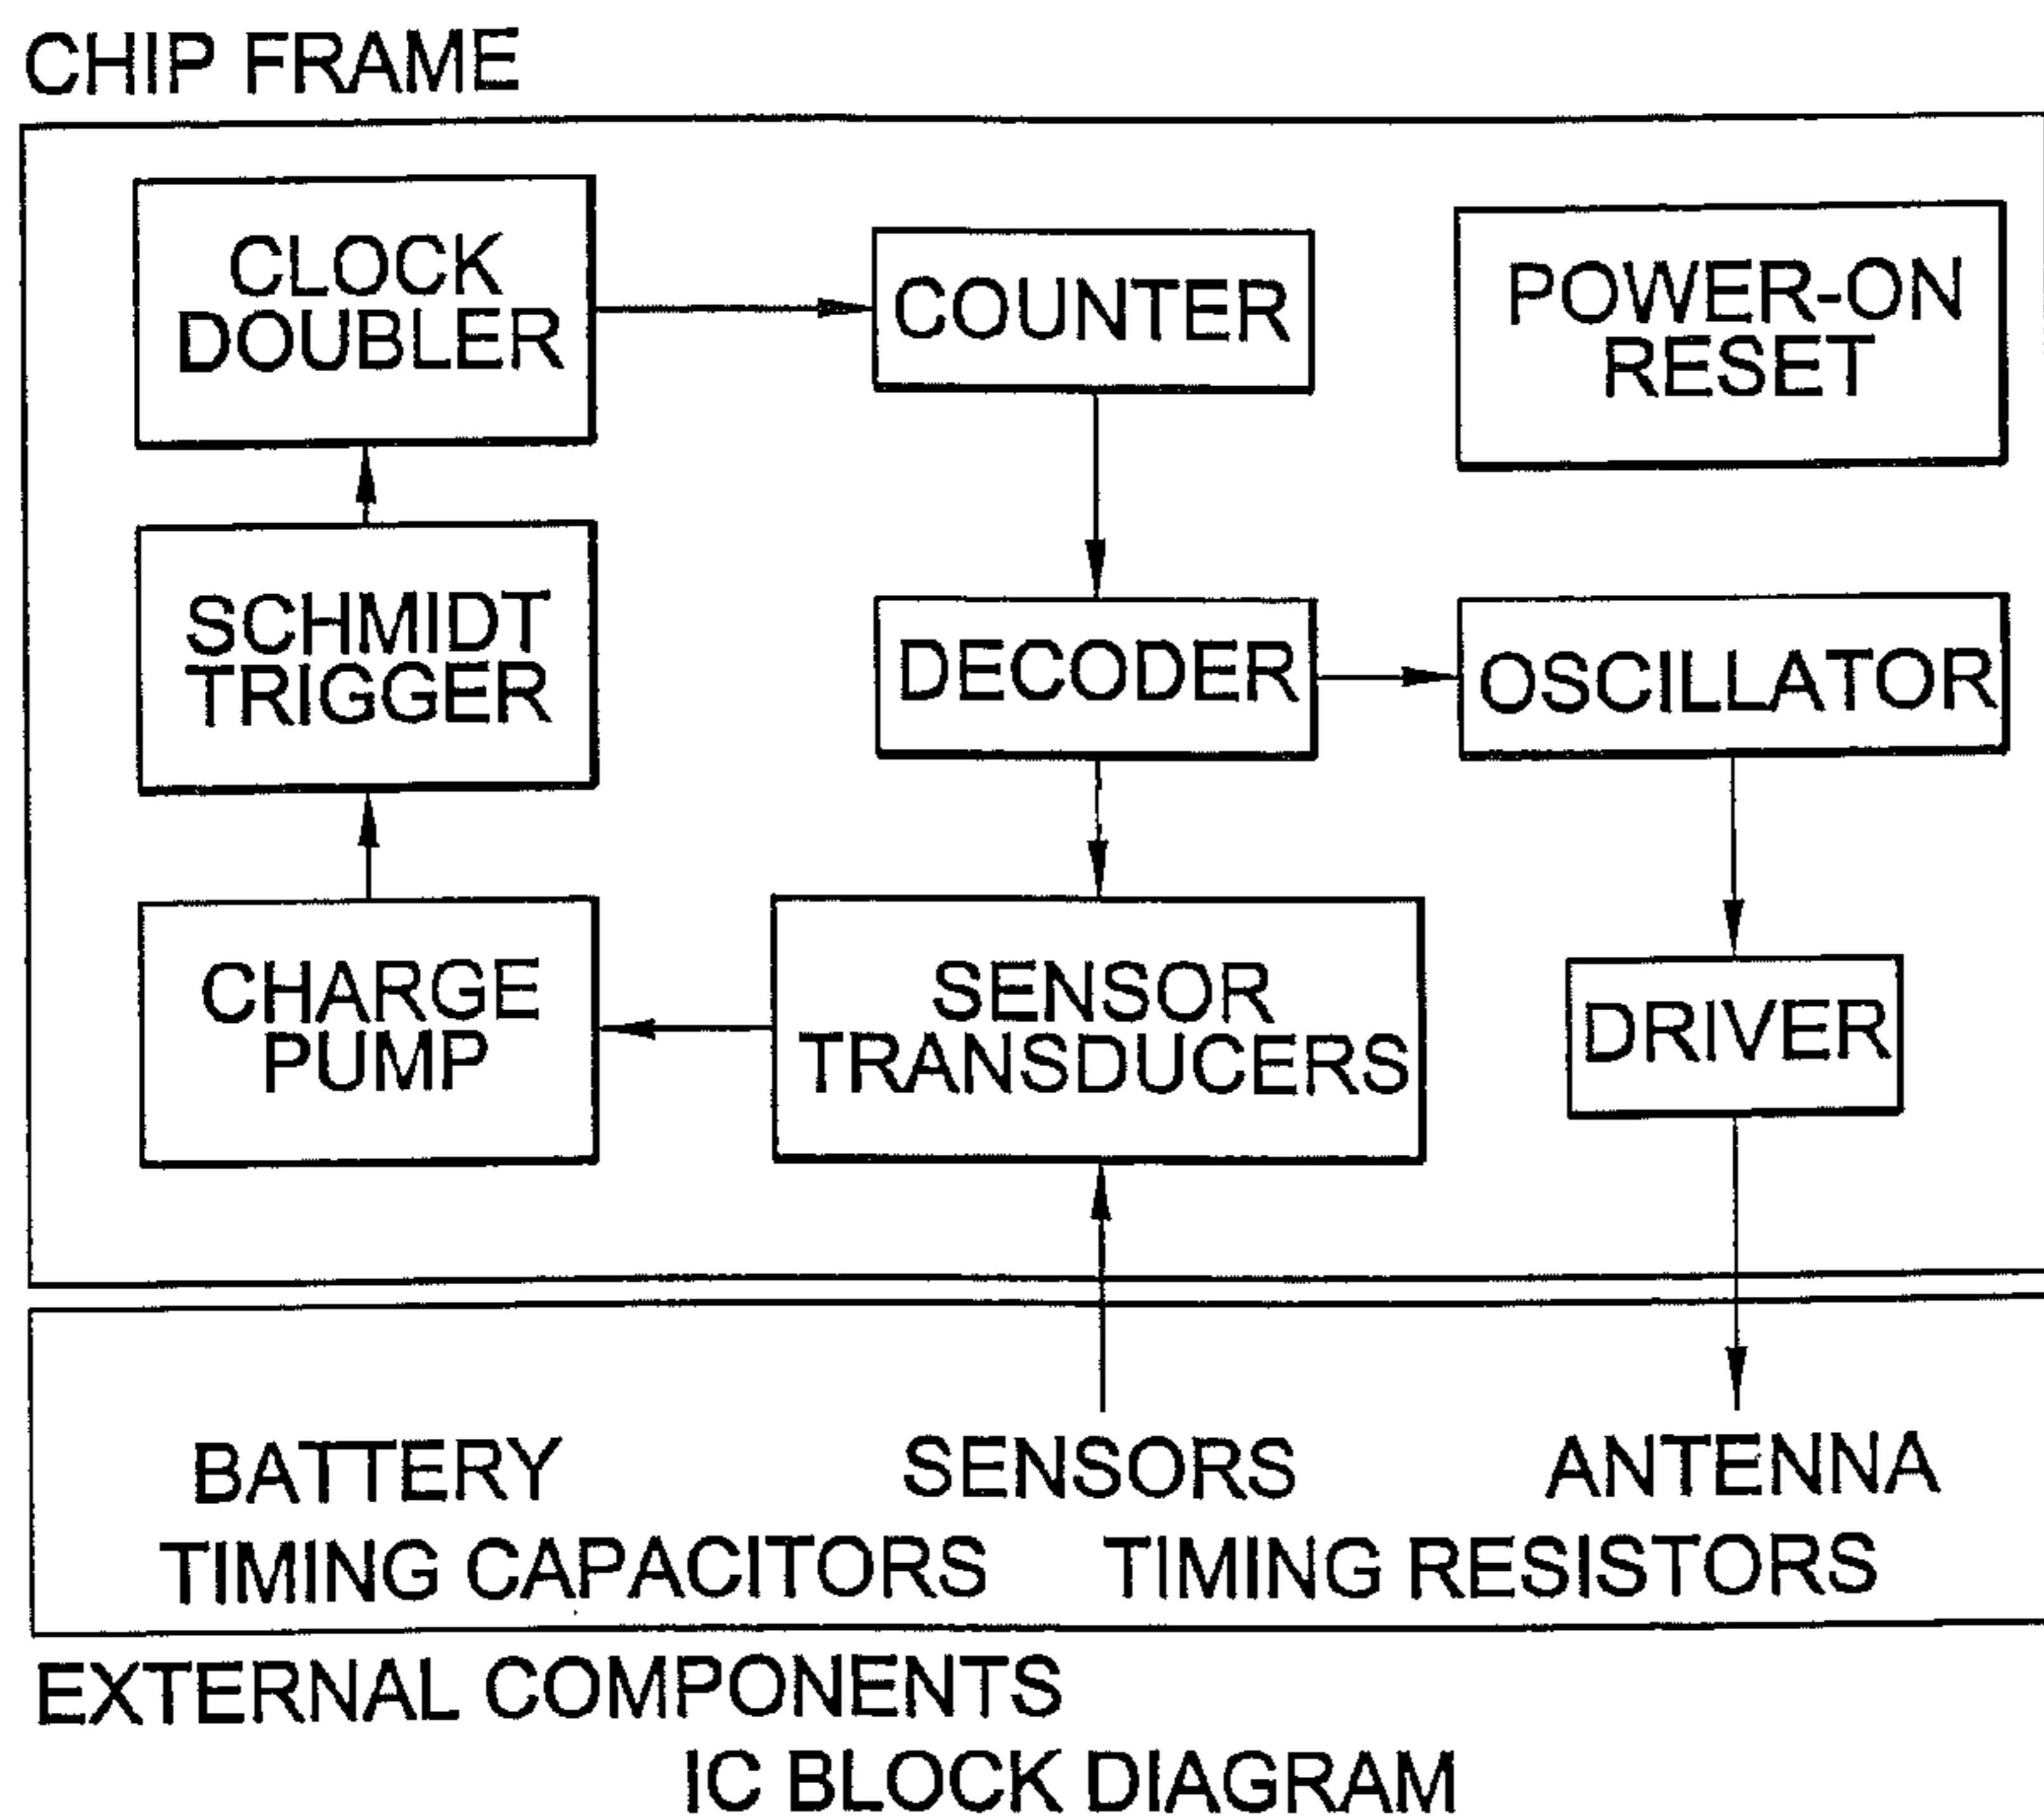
CHIP FRAME

CLOCK DOUBLER

COUNTER

POWER-ON RESET

SCHMIDT TRIGGER

DECODER

OSCILLATOR

CHARGE PUMP

SENSOR TRANSDUCERS

DRIVER

BATTERY SENSORS ANTENNA
TIMING CAPACITORS TIMING RESISTORS

EXTERNAL COMPONENTS

IC BLOCK DIAGRAM